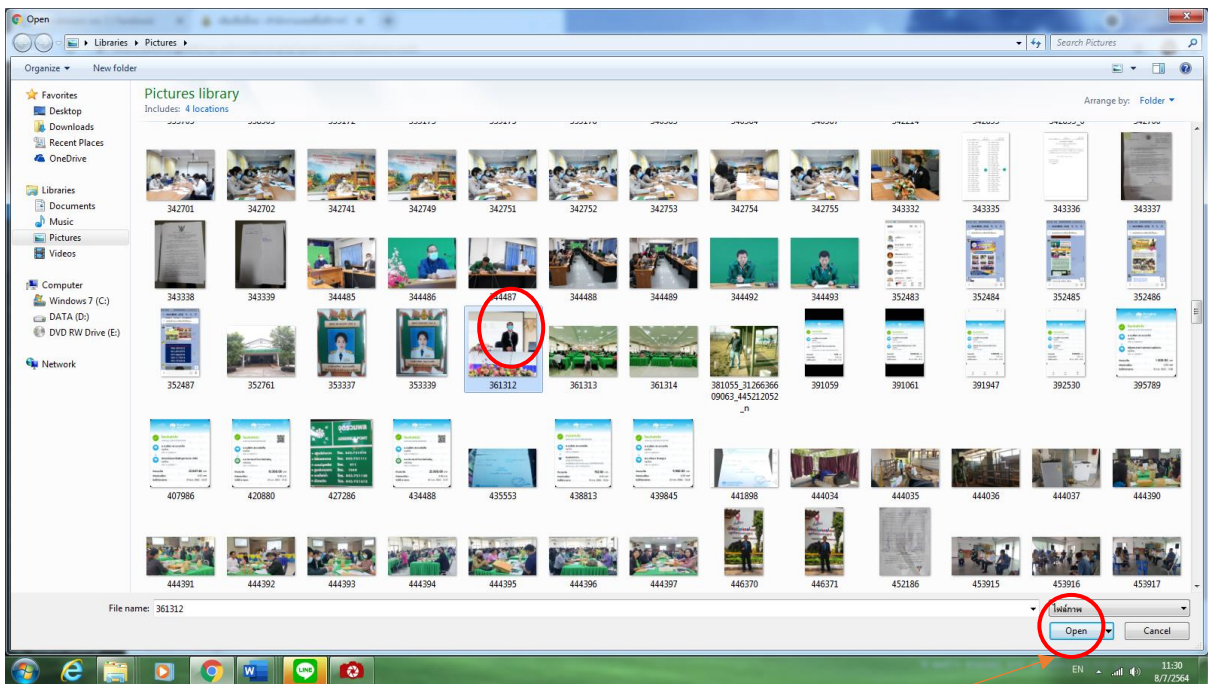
Open

Libraries ▸ Pictures ▸

Search Pictures

Organize ▾ New folder

Favorites
Desktop
Downloads
Recent Places
OneDrive

Libraries
Documents
Music
Pictures
Videos

Computer
Windows 7 (C:)
DATA (D:)
DVD RW Drive (E:)

Network

Pictures library
Includes: 4 locations

Arrange by: Folder ▾

342701 342702 342741 342749 342751 342752 342753 342754 342755 343332 343335 343336 343337

343338 343339 344485 344486 344487 344488 344489 344492 344493 352483 352484 352485 352486

352487 352761 353337 353339 361312 361313 361314 381055_3126636609063_445212052_n 391059 391061 391947 392530 395789

407986 420880 427286 434488 435553 438813 439845 441898 444034 444035 444036 444037 444390

444391 444392 444393 444394 444395 444396 444397 446370 446371 452186 453915 453916 453917

File name: 361312

ไฟล์ภาพ

Open

Cancel

EN 11:30 8/7/2564